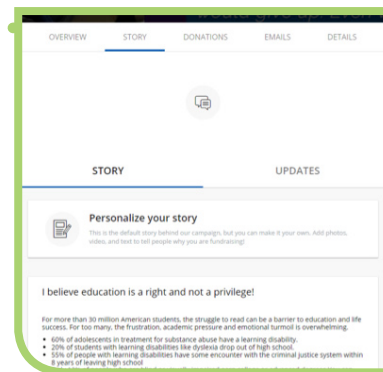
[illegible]

OVERVIEW STORY DONATIONS EMAILS DETAILS

STORY UPDATES

Personalize your story

This is the default story behind our campaign, but you can make it your own. Add photos, video, and text to tell people why you are fundraising!

I believe education is a right and not a privilege!

For more than 30 million American students, the struggle to read can be a barrier to education and life success. For too many, the frustration, academic pressure and emotional turmoil is overwhelming.

- 60% of adolescents in treatment for substance abuse have a learning disability.
- 20% of students with learning disabilities like dyslexia drop out of high school.
- 55% of people with learning disabilities have some encounter with the criminal justice system within 8 years of leaving high school
- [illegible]